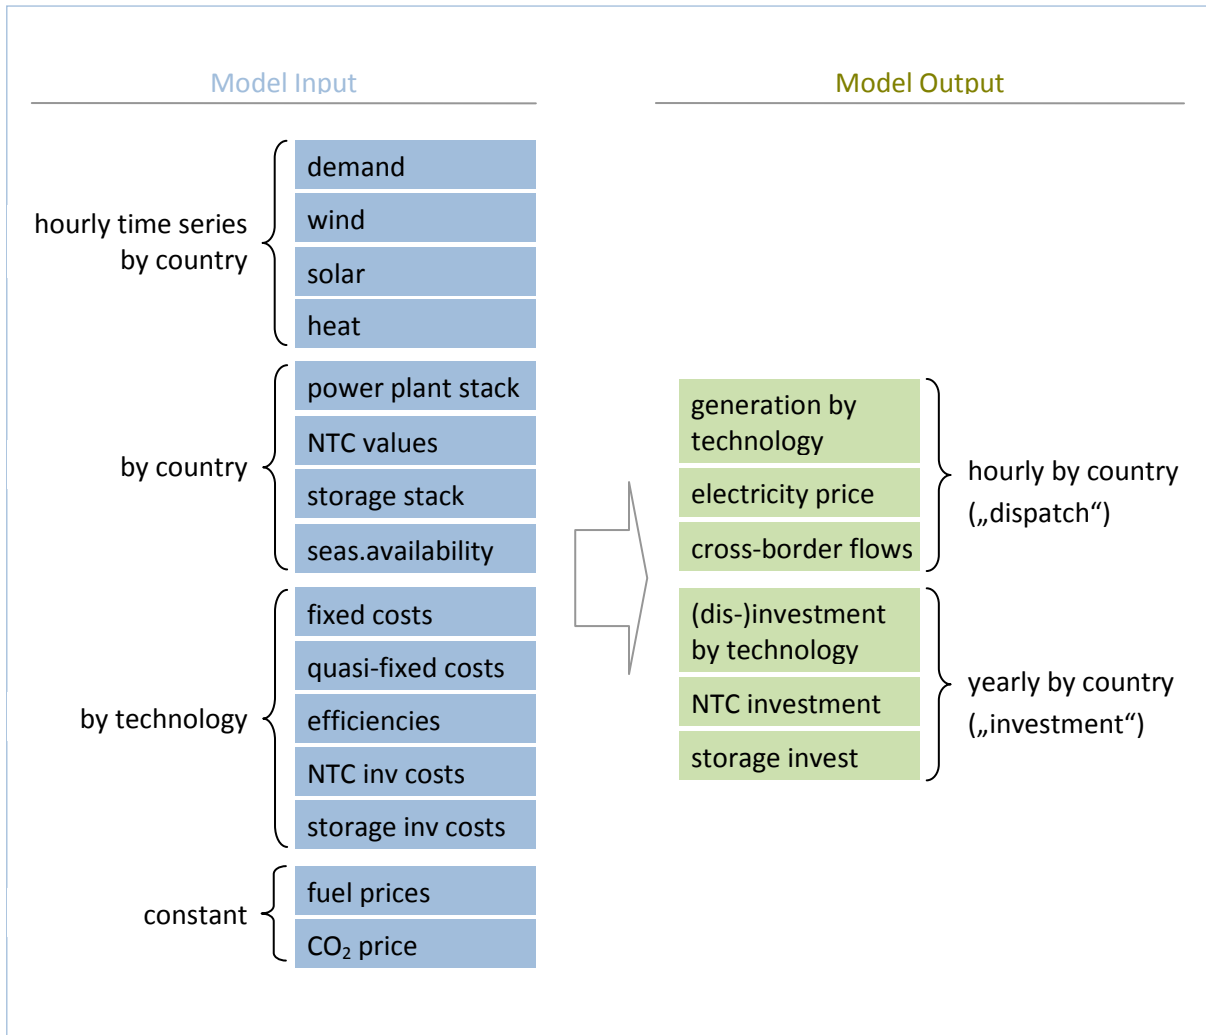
Model Input

Model Output

hourly time series by country

demand

wind

solar

heat

by country

power plant stack

NTC values

storage stack

seas.availability

by technology

fixed costs

quasi-fixed costs

efficiencies

NTC inv costs

storage inv costs

constant

fuel prices

$CO_2$ price

generation by technology

electricity price

cross-border flows

hourly by country („dispatch“)

(dis-)investment by technology

NTC investment

storage invest

yearly by country („investment“)